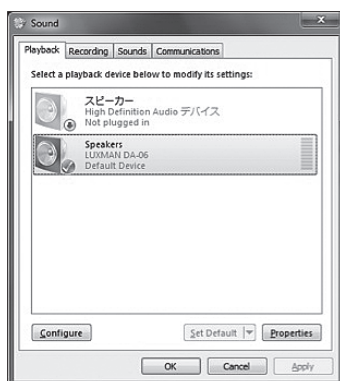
Sound

Playback | Recording | Sounds | Communications

Select a playback device below to modify its settings:

スピーカー
High Definition Audio デバイス
Not plugged in

Speakers
LUXMAN DA-06
Default Device

Configure

Set Default

Properties

OK

Cancel

Apply